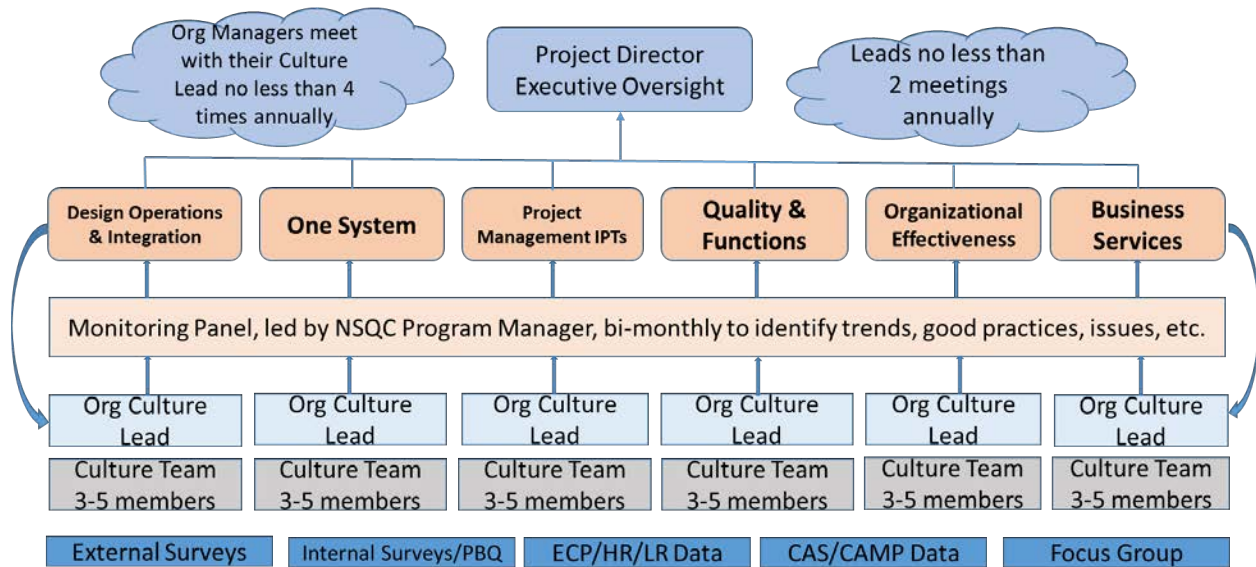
Org Managers meet with their Culture Lead no less than 4 times annually

Project Director Executive Oversight

Leads no less than 2 meetings annually

Design Operations & Integration

One System

Project Management IPTs

Quality & Functions

Organizational Effectiveness

Business Services

Monitoring Panel, led by NSQC Program Manager, bi-monthly to identify trends, good practices, issues, etc.

Org Culture Lead

Org Culture Lead

Org Culture Lead

Org Culture Lead

Org Culture Lead

Org Culture Lead

Culture Team 3-5 members

Culture Team 3-5 members

Culture Team 3-5 members

Culture Team 3-5 members

Culture Team 3-5 members

Culture Team 3-5 members

External Surveys

Internal Surveys/PBQ

ECP/HR/LR Data

CAS/CAMP Data

Focus Group